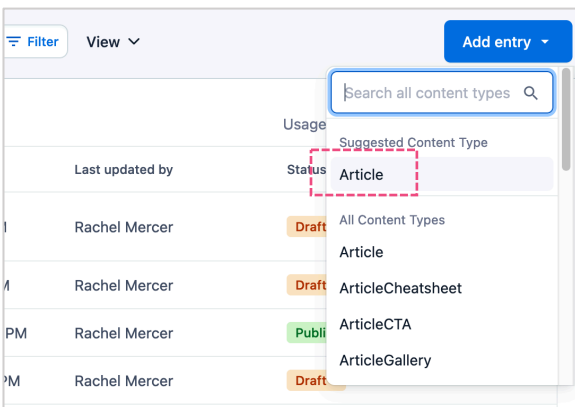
Filter View

Add entry

Search all content types

Usage

Suggested Content Type

Article

All Content Types

Article

ArticleCheatsheet

ArticleCTA

ArticleGallery

Last updated by

Status

M Rachel Mercer Draft

M Rachel Mercer Draft

PM Rachel Mercer Publi

PM Rachel Mercer Draft